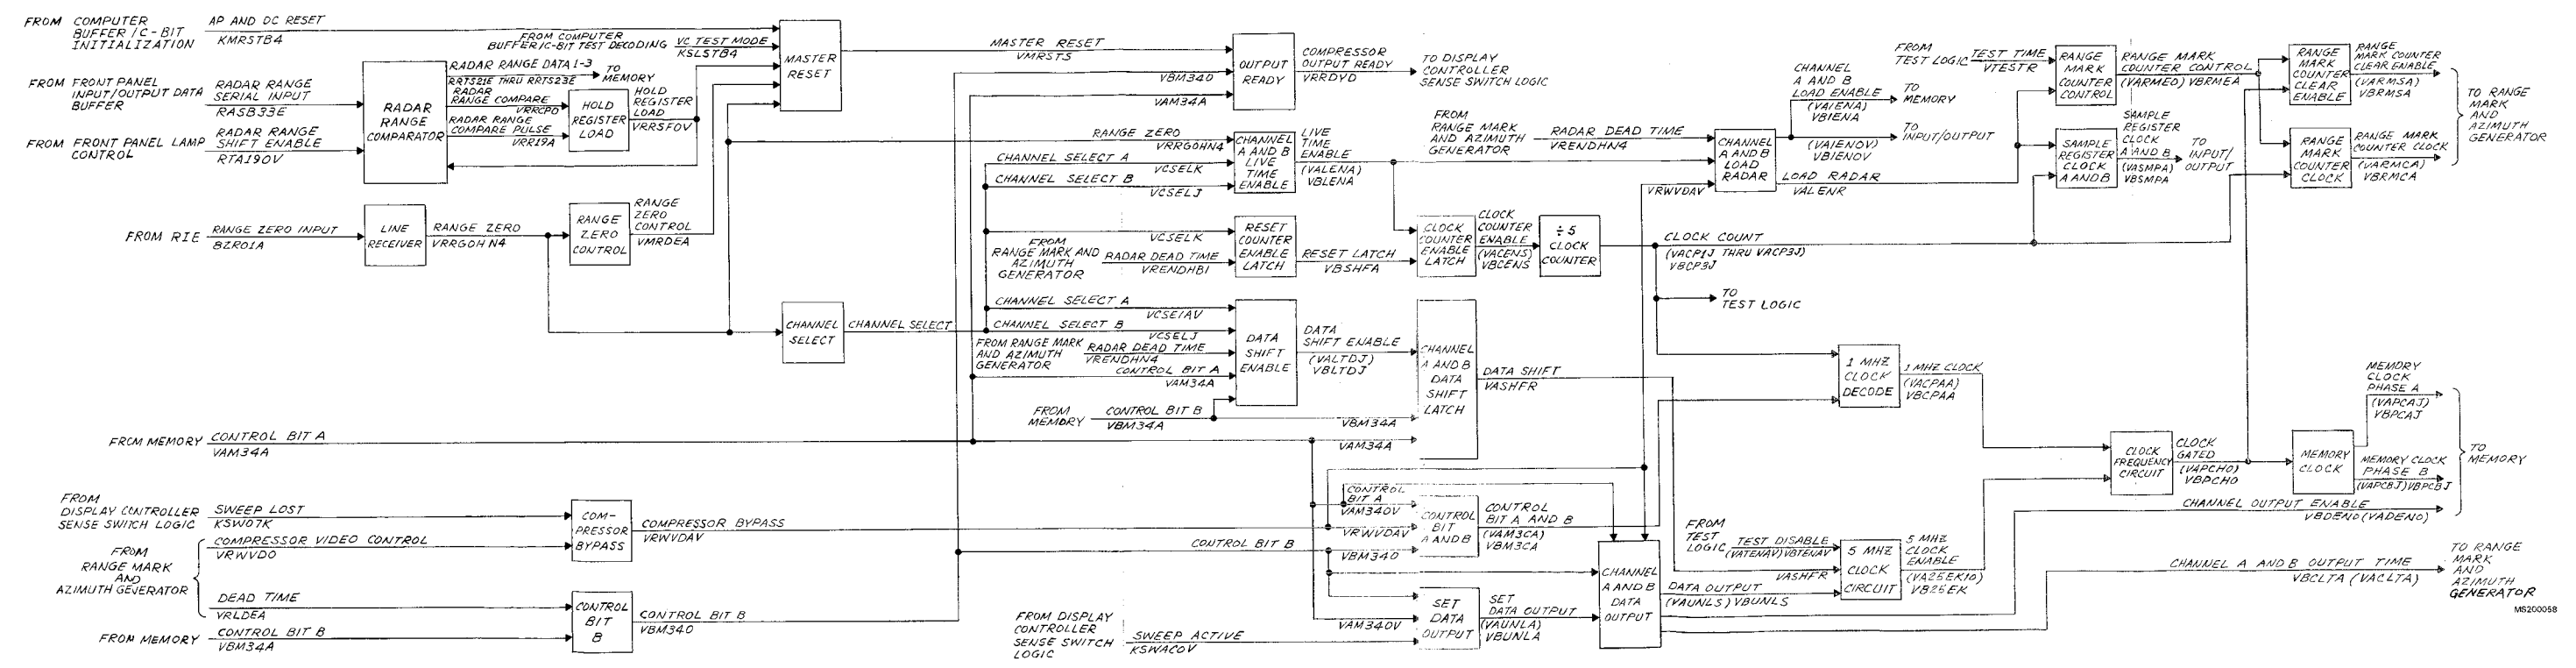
FROM COMPUTER BUFFER I/C-BIT INITIALIZATION
AP AND DC RESET
KMRSTB4
FROM COMPUTER BUFFER I/C-BIT TEST DECODING
VC TEST MODE
KSLSTB4
MASTER RESET
FROM FRONT PANEL INPUT/OUTPUT DATA BUFFER
RADAR RANGE SERIAL INPUT
RASB33E
FROM FRONT PANEL LAMP CONTROL
RADAR RANGE SHIFT ENABLE
RTA19OV
RADAR RANGE COMPARATOR
RADAR RANGE DATA 1-3
RRTS21E THRU RRTS23E
TO MEMORY
RADAR RANGE COMPARE
VRRCPO
RADAR RANGE COMPARE PULSE
VRR19A
HOLD REGISTER LOAD
HOLD REGISTER LOAD
VRRSFOV
MASTER RESET
VMRSTS
OUTPUT READY
VBM340
VAM34A
COMPRESSOR OUTPUT READY
VRRDYD
TO DISPLAY CONTROLLER SENSE SWITCH LOGIC
RANGE ZERO
VRRGOHN4
CHANNEL SELECT A
VCSELK
CHANNEL SELECT B
VCSELJ
CHANNEL A AND B LIVE TIME ENABLE
LIVE TIME ENABLE
(VALENA)
VBLENA
FROM RANGE MARK AND AZIMUTH GENERATOR
RADAR DEAD TIME
VRENDHN4
CHANNEL A AND B LOAD RADAR
CHANNEL A AND B LOAD ENABLE
(VAIENA)
VBIENA
TO MEMORY
(VAIENOV)
VBIENOV
TO INPUT/OUTPUT
LOAD RADAR
VALENR
VRWVDAV
FROM TEST LOGIC
TEST TIME
VTESTR
RANGE MARK COUNTER CONTROL
RANGE MARK COUNTER CONTROL
(VARMEO) VBRMEA
RANGE MARK COUNTER CLEAR ENABLE
RANGE MARK COUNTER CLEAR ENABLE
(VARMSA)
VBRMSA
TO RANGE MARK AND AZIMUTH GENERATOR
SAMPLE REGISTER CLOCK A AND B
SAMPLE REGISTER CLOCK A AND B
(VASMPA)
VBSMPA
TO INPUT/OUTPUT
RANGE MARK COUNTER CLOCK
RANGE MARK COUNTER CLOCK
(VARMCA)
VBRMCA
FROM RIE
RANGE ZERO INPUT
BZR01A
LINE RECEIVER
RANGE ZERO
VRRGOH N4
RANGE ZERO CONTROL
RANGE ZERO CONTROL
VMRDEA
VCSELK
FROM RANGE MARK AND AZIMUTH GENERATOR
RADAR DEAD TIME
VRENDHBI
RESET COUNTER ENABLE LATCH
RESET LATCH
VBSHFA
CLOCK COUNTER ENABLE LATCH
CLOCK COUNTER ENABLE
(VACENS)
VBCENS
÷5 CLOCK COUNTER
CLOCK COUNT
(VACP1J THRU VACP3J)
VBCP3J
TO TEST LOGIC
CHANNEL SELECT
CHANNEL SELECT
CHANNEL SELECT A
VCSE/AV
CHANNEL SELECT B
VCSELJ
FROM RANGE MARK AND AZIMUTH GENERATOR
RADAR DEAD TIME
VRENDHN4
CONTROL BIT A
VAM34A
DATA SHIFT ENABLE
DATA SHIFT ENABLE
(VALTDJ)
VBLTDJ
CHANNEL A AND B DATA SHIFT LATCH
DATA SHIFT
VASHFR
1 MHZ CLOCK DECODE
1 MHZ CLOCK
(VACPAA)
VBCPAA
MEMORY CLOCK PHASE A
(VAPCAJ)
VBPCAJ
FROM MEMORY
CONTROL BIT B
VBM34A
VBM34A
FROM MEMORY
CONTROL BIT A
VAM34A
VAM34A
CLOCK FREQUENCY CIRCUIT
CLOCK GATED
(VAPCHO)
VBPCHO
MEMORY CLOCK
MEMORY CLOCK PHASE B
(VAPCBJ)VBPCBJ
TO MEMORY
FROM DISPLAY CONTROLLER SENSE SWITCH LOGIC
SWEEP LOST
KSW07K
COMPRESSOR BYPASS
COMPRESSOR BYPASS
VRWVDAV
CONTROL BIT A
VAM340V
VRWVDAV
CONTROL BIT A AND B
CONTROL BIT A AND B
(VAM3CA)
VBM3CA
CHANNEL OUTPUT ENABLE
VBDENO (VADENO)
FROM RANGE MARK AND AZIMUTH GENERATOR
COMPRESSOR VIDEO CONTROL
VRWVDO
CONTROL BIT B
VBM340
FROM TEST LOGIC
TEST DISABLE
(VATENAV) VBTENAV
5 MHZ CLOCK CIRCUIT
5 MHZ CLOCK ENABLE
(VA25EK10)
VB25EK
VASHFR
CHANNEL A AND B DATA OUTPUT
DATA OUTPUT
(VAUNLS) VBUNLS
CHANNEL A AND B OUTPUT TIME
VBCLTA (VACLTA)
TO RANGE MARK AND AZIMUTH GENERATOR
DEAD TIME
VRLDEA
CONTROL BIT B
CONTROL BIT B
VBM340
SET DATA OUTPUT
SET DATA OUTPUT
(VAUNLA)
VBUNLA
VAM340V
FROM MEMORY
CONTROL BIT B
VBM34A
FROM DISPLAY CONTROLLER SENSE SWITCH LOGIC
SWEEP ACTIVE
KSWACOV
MS200058